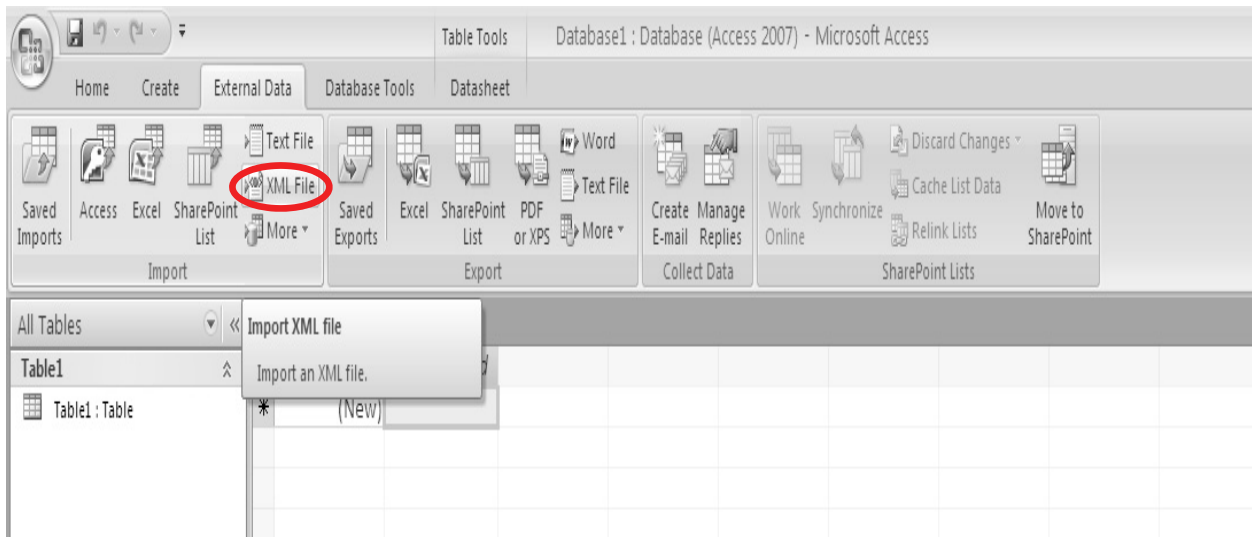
Table Tools

Database1 : Database (Access 2007) - Microsoft Access

Home
Create
External Data
Database Tools
Datasheet

Saved Imports
Access
Excel
SharePoint List
Text File
XML File
More
Import

Saved Exports
Excel
SharePoint List
PDF or XPS
Word
Text File
More
Export

Create E-mail
Manage Replies
Collect Data

Work Online
Synchronize
Discard Changes
Cache List Data
Relink Lists
Move to SharePoint
SharePoint Lists

All Tables

Table1

Table1 : Table

Import XML file

Import an XML file.

(New)